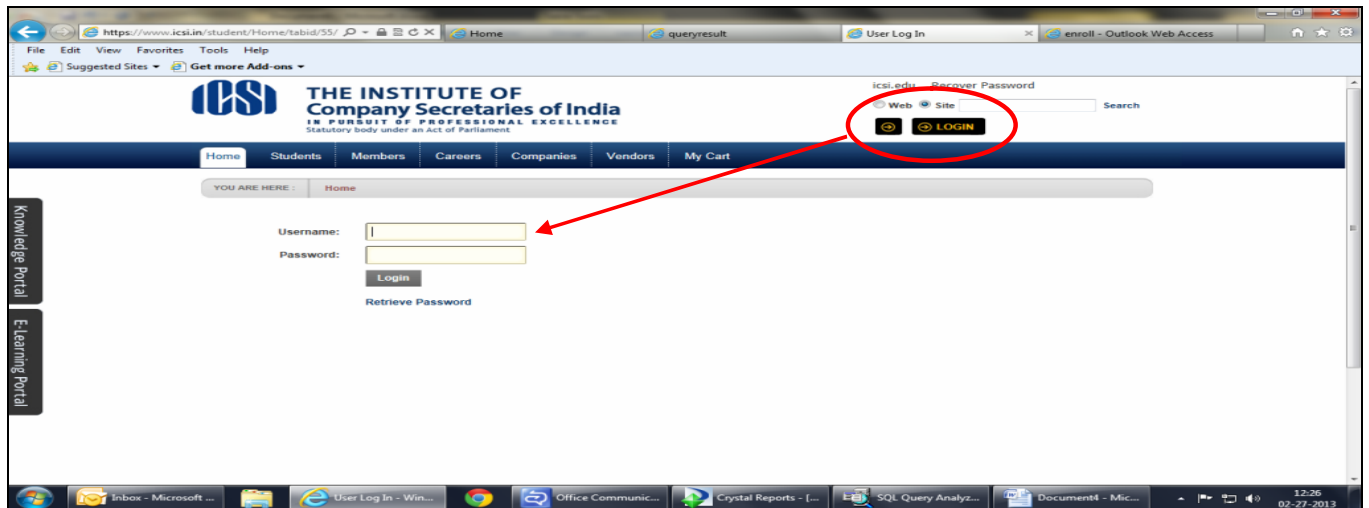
https://www.icsi.in/student/Home/tabid/55/
Home
queryresult
User Log In
enroll - Outlook Web Access

File Edit View Favorites Tools Help
Suggested Sites ▾ Get more Add-ons ▾

ICSI
THE INSTITUTE OF
Company Secretaries of India
IN PURSUIT OF PROFESSIONAL EXCELLENCE
Statutory body under an Act of Parliament

icsi.edu Recover Password
Web Site Search
LOGIN

Home Students Members Careers Companies Vendors My Cart

YOU ARE HERE : Home

Knowledge Portal
E-Learning Portal

Username:
Password:
Login
Retrieve Password

Inbox - Microsoft ...
User Log In - Win...
Office Communic...
Crystal Reports - [...
SQL Query Analyz...
Document4 - Mic...
12:26
02-27-2013